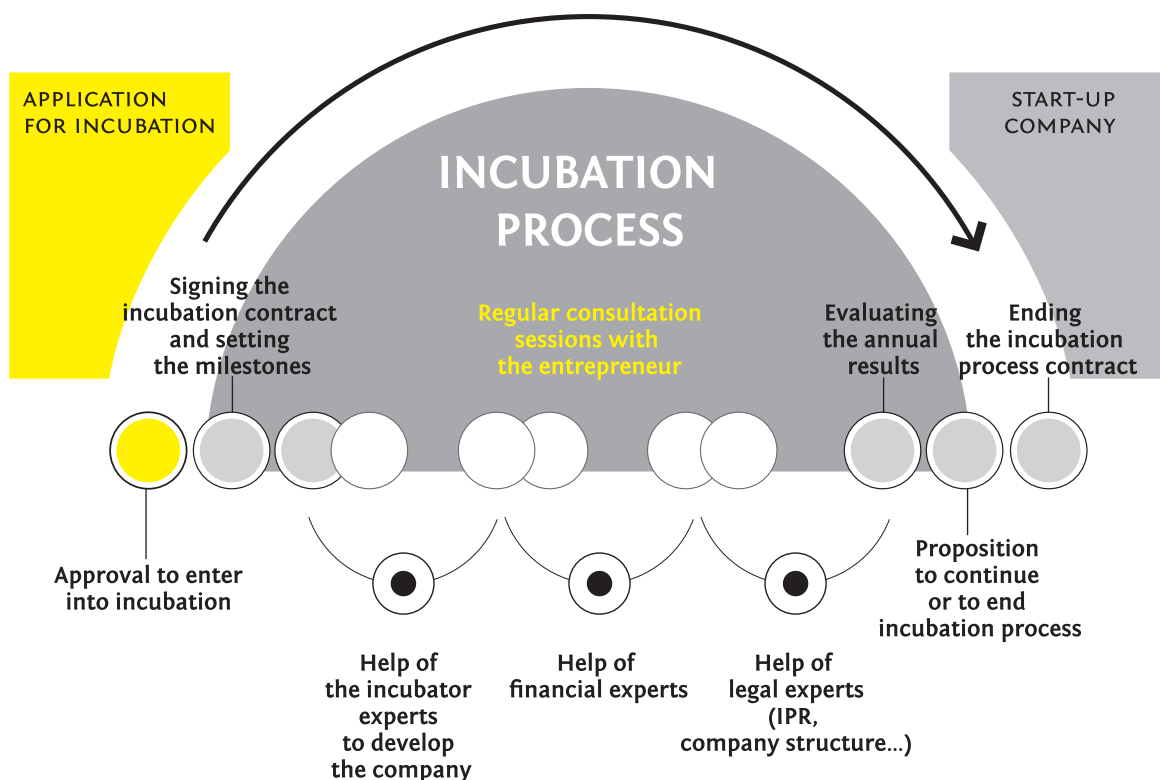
APPLICATION FOR INCUBATION

START-UP COMPANY

INCUBATION PROCESS

Signing the incubation contract and setting the milestones

Regular consultation sessions with the entrepreneur

Evaluating the annual results

Ending the incubation process contract

Approval to enter into incubation

Proposition to continue or to end incubation process

Help of the incubator experts to develop the company

Help of financial experts

Help of legal experts (IPR, company structure...)